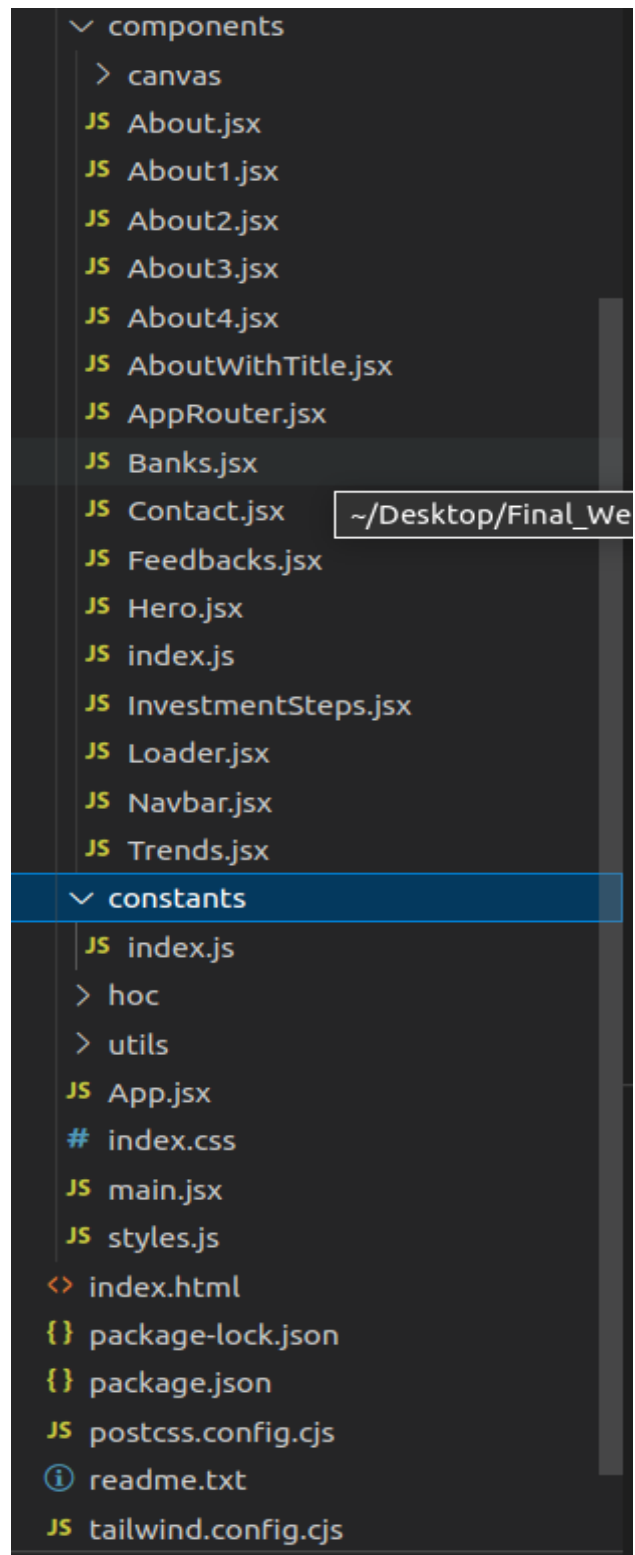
components
canvas
JS About.jsx
JS About1.jsx
JS About2.jsx
JS About3.jsx
JS About4.jsx
JS AboutWithTitle.jsx
JS AppRouter.jsx
JS Banks.jsx
JS Contact.jsx
~/Desktop/Final_We
JS Feedbacks.jsx
JS Hero.jsx
JS index.js
JS InvestmentSteps.jsx
JS Loader.jsx
JS Navbar.jsx
JS Trends.jsx
constants
JS index.js
hoc
utils
JS App.jsx
# index.css
JS main.jsx
JS styles.js
<> index.html
{} package-lock.json
{} package.json
JS postcss.config.cjs
readme.txt
JS tailwind.config.cjs